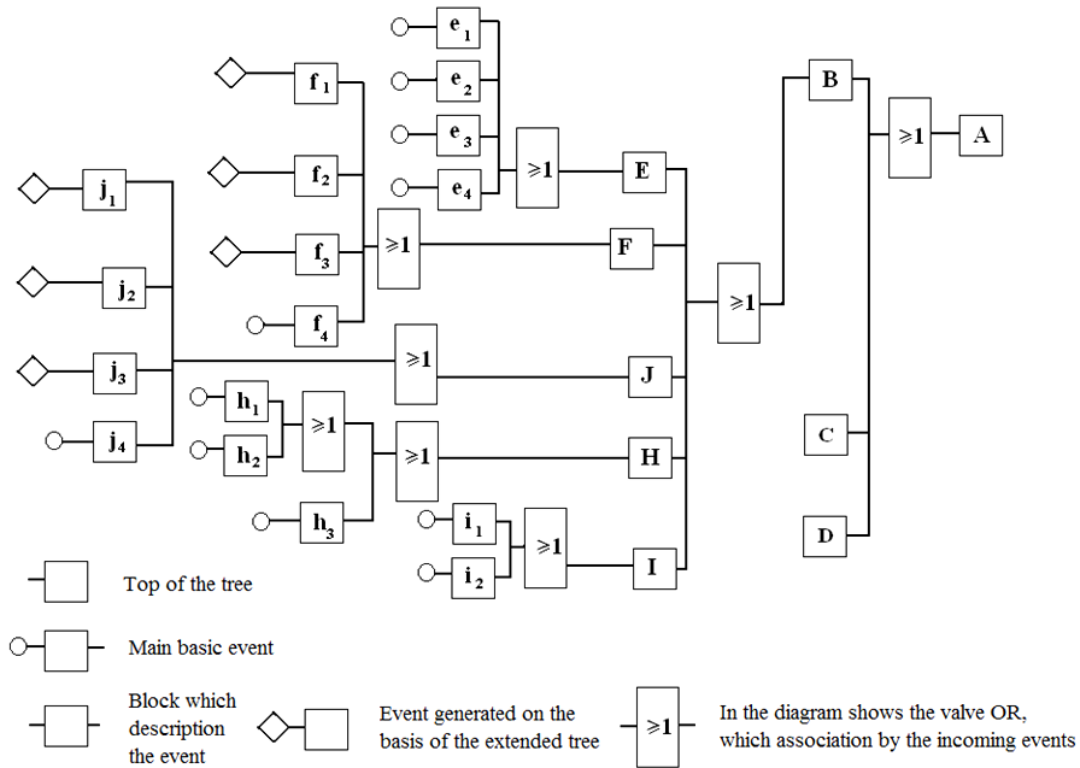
$e_1$
$e_2$
$e_3$
$e_4$
$f_1$
$f_2$
$f_3$
$f_4$
$j_1$
$j_2$
$j_3$
$j_4$
$\geqslant 1$
E
$\geqslant 1$
F
$\geqslant 1$
J
$h_1$
$h_2$
$\geqslant 1$
$\geqslant 1$
H
$h_3$
$i_1$
$i_2$
$\geqslant 1$
I
$\geqslant 1$
B
$\geqslant 1$
A
C
D

Top of the tree

Main basic event

Block which description the event

Event generated on the basis of the extended tree

$\geqslant 1$

In the diagram shows the valve OR, which association by the incoming events